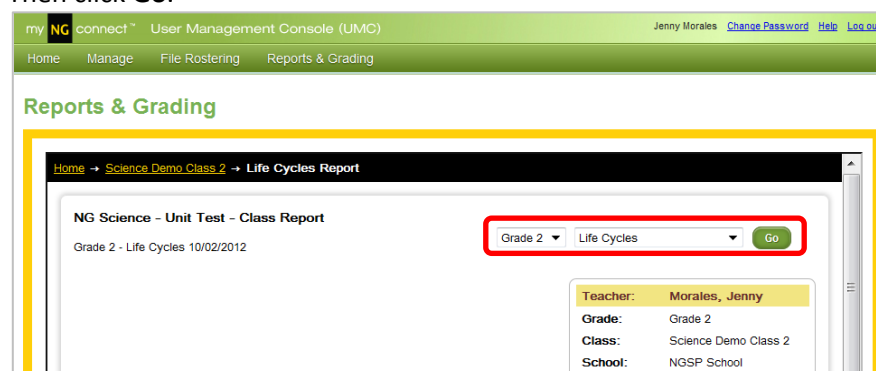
Then click Go.

my NG connect™ User Management Console (UMC)

Jenny Morales Change Password Help Log ou

Home Manage File Rostering Reports & Grading

Reports & Grading

Home → Science Demo Class 2 → Life Cycles Report

NG Science - Unit Test - Class Report

Grade 2 - Life Cycles 10/02/2012

Grade 2 ▾ Life Cycles ▾ Go

| Teacher: | Morales, Jenny |
|---|---|
| Grade: | Grade 2 |
| Class: | Science Demo Class 2 |
| School: | NGSP School |